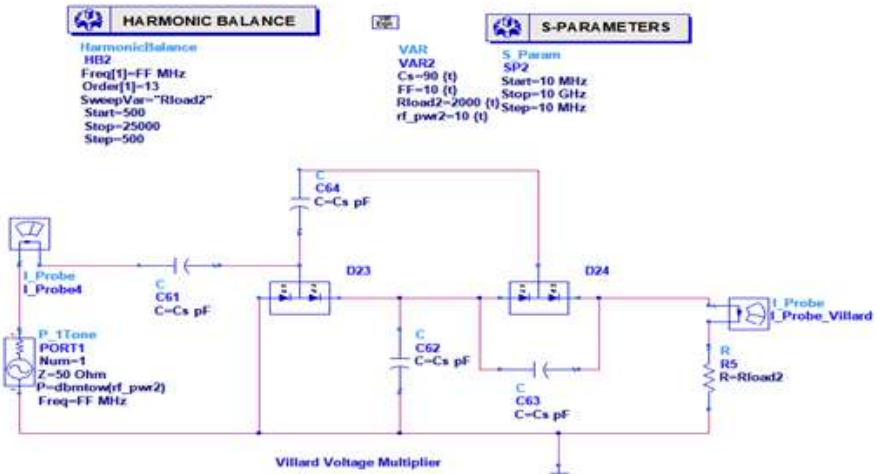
HARMONIC BALANCE

HarmonicBalance
HB2
Freq[1]=FF MHz
Order[1]=13
SweepVar="Rload2"
Start=500
Stop=25000
Step=500

VAR
VAR2
Cs=90 {t}
FF=10 {t}
Rload2=2000 {t}
rf_pwr2=10 {t}

S-PARAMETERS

S_Param
SP2
Start=10 MHz
Stop=10 GHz
Step=10 MHz

C
C64
C=Cs pF

I_Probe
I_Probe4

C
C61
C=Cs pF

D23

D24

I_Probe
I_Probe_Villard

P_1Tone
PORT1
Num=1
Z=50 Ohm
P=dbmtow(rf_pwr2)
Freq=FF MHz

C
C62
C=Cs pF

R
R5
R=Rload2

C
C63
C=Cs pF

Villard Voltage Multiplier